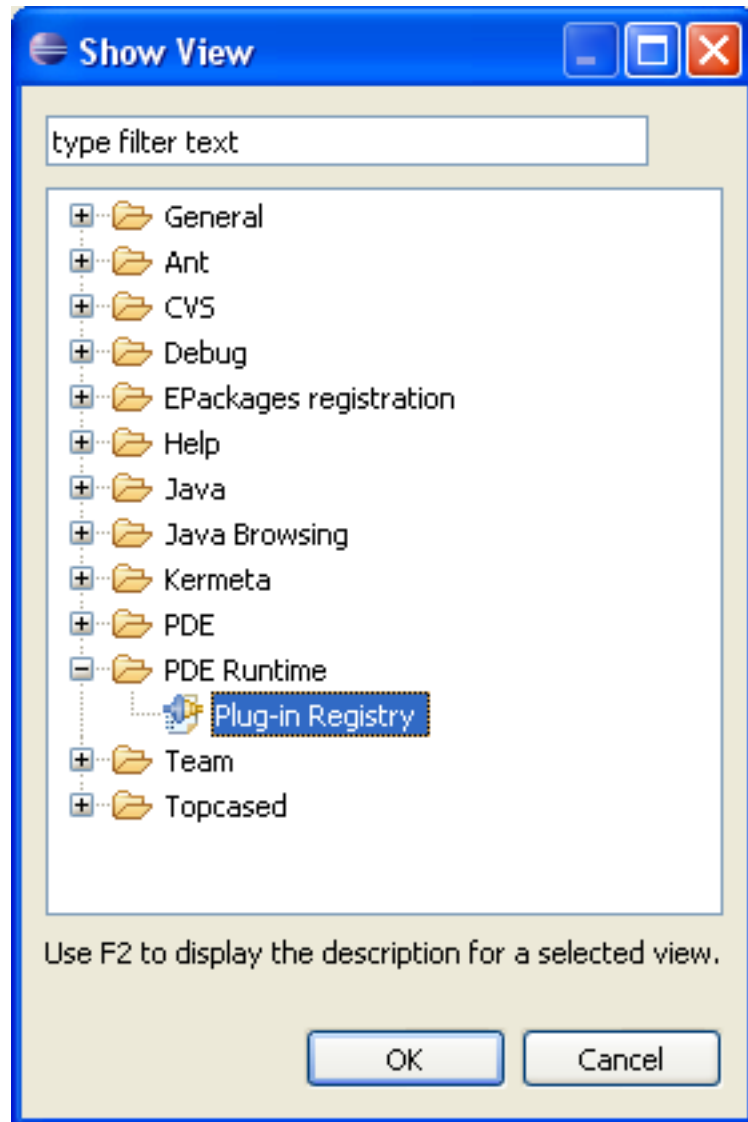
Show View

type filter text

General
Ant
CVS
Debug
EPackages registration
Help
Java
Java Browsing
Kermeta
PDE
PDE Runtime
Plug-in Registry
Team
Topcased

Use F2 to display the description for a selected view.

OK
Cancel